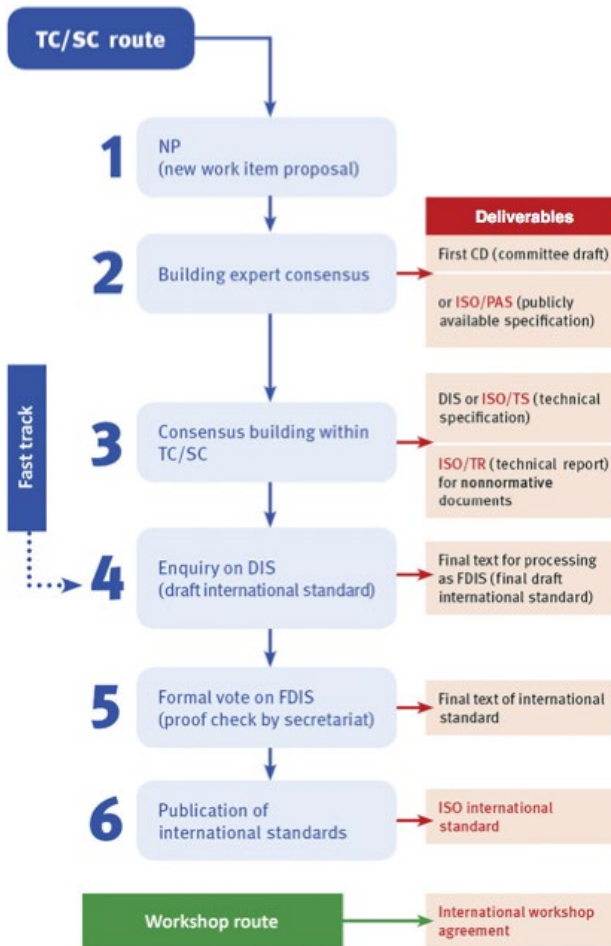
TC/SC route

1 NP (new work item proposal)

2 Building expert consensus

Deliverables

First CD (committee draft)

or ISO/PAS (publicly available specification)

Fast track

3 Consensus building within TC/SC

DIS or ISO/TS (technical specification)

ISO/TR (technical report) for nonnormative documents

4 Enquiry on DIS (draft international standard)

Final text for processing as FDIS (final draft international standard)

5 Formal vote on FDIS (proof check by secretariat)

Final text of international standard

6 Publication of international standards

ISO international standard

Workshop route

International workshop agreement